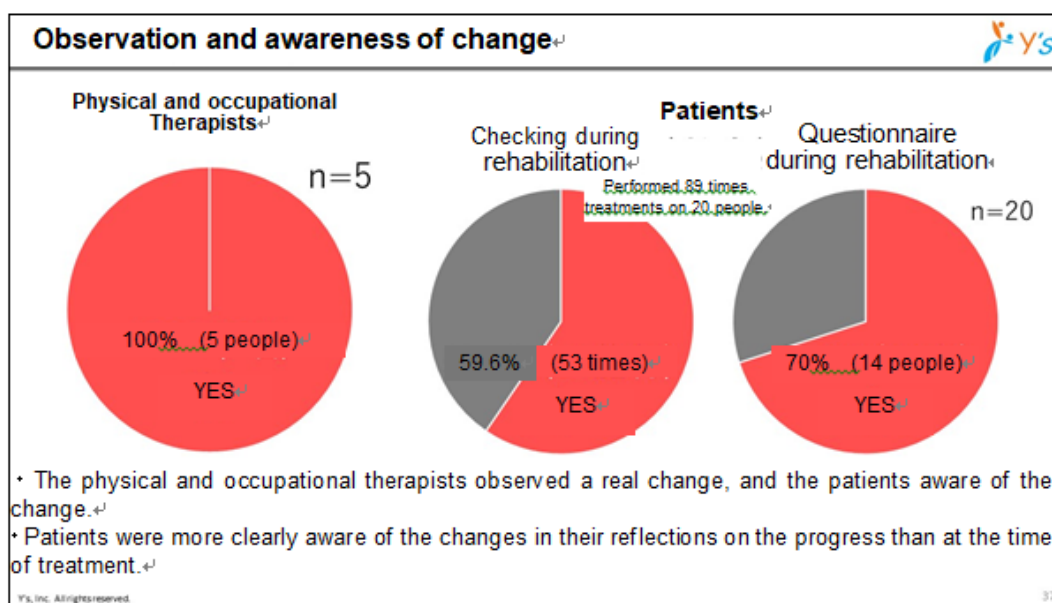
Observation and awareness of change

Y's

Physical and occupational Therapists

n=5

100% (5 people)

YES

Patients

Checking during rehabilitation

Performed 89 times treatments on 20 people.

59.6% (53 times)

YES

Questionnaire during rehabilitation

n=20

70% (14 people)

YES

・The physical and occupational therapists observed a real change, and the patients aware of the change.

・Patients were more clearly aware of the changes in their reflections on the progress than at the time of treatment.

Y's, Inc. All rights reserved.

3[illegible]